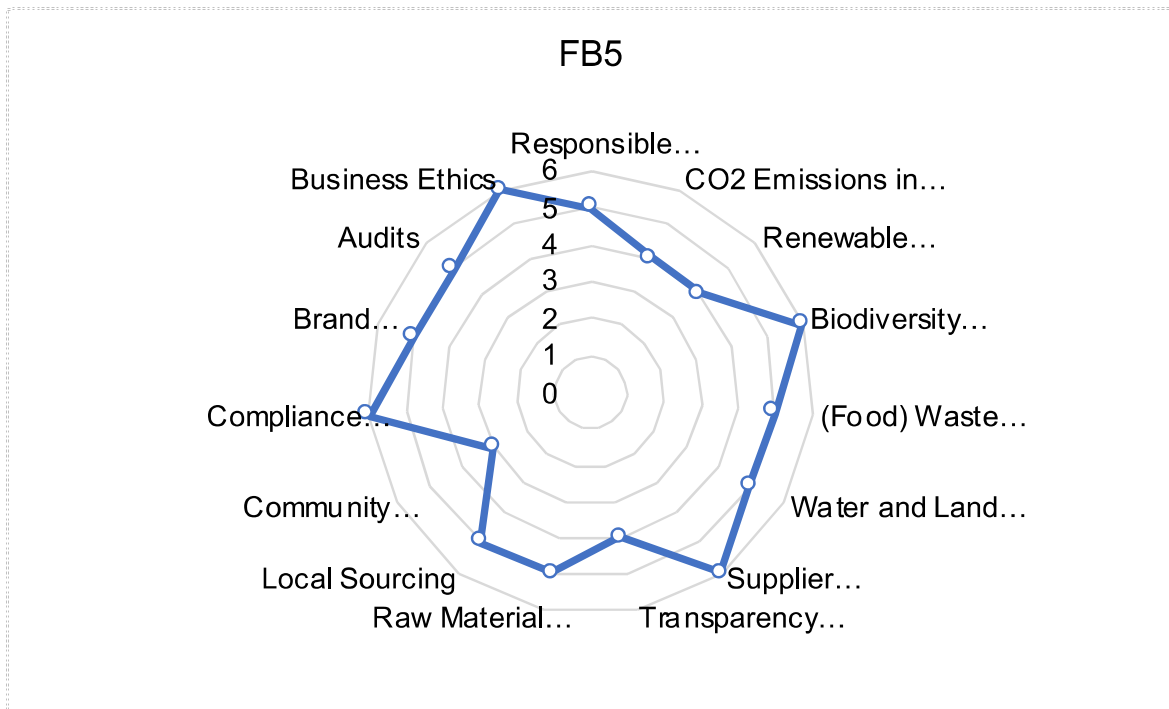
FB5

Responsible…
CO2 Emissions in…
Renewable…
Biodiversity…
(Food) Waste…
Water and Land…
Supplier…
Transparency…
Raw Material…
Local Sourcing
Community…
Compliance…
Brand…
Audits
Business Ethics

6
5
4
3
2
1
0